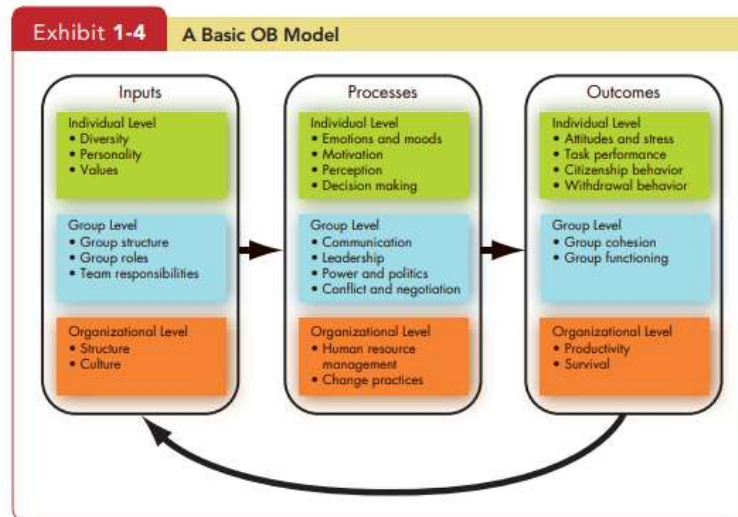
Exhibit 1-4 A Basic OB Model

Inputs

Individual Level
• Diversity
• Personality
• Values

Group Level
• Group structure
• Group roles
• Team responsibilities

Organizational Level
• Structure
• Culture

Processes

Individual Level
• Emotions and moods
• Motivation
• Perception
• Decision making

Group Level
• Communication
• Leadership
• Power and politics
• Conflict and negotiation

Organizational Level
• Human resource management
• Change practices

Outcomes

Individual Level
• Attitudes and stress
• Task performance
• Citizenship behavior
• Withdrawal behavior

Group Level
• Group cohesion
• Group functioning

Organizational Level
• Productivity
• Survival